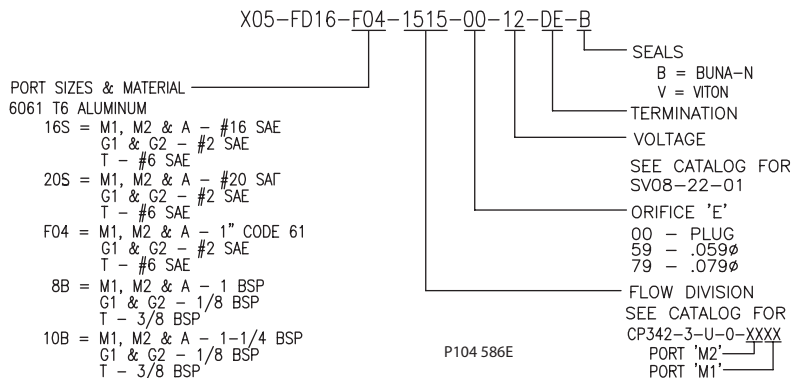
X05-FD16-F04-1515-00-12-DE-B

SEALS
B = BUNA-N
V = VITON

TERMINATION

VOLTAGE

SEE CATALOG FOR
SV08-22-01

ORIFICE 'E'
00 – PLUG
59 – .059ø
79 – .079ø

FLOW DIVISION
SEE CATALOG FOR
CP342-3-U-0-XXXX
PORT 'M2'
PORT 'M1'

PORT SIZES & MATERIAL
6061 T6 ALUMINUM
16S = M1, M2 & A – #16 SAE
G1 & G2 – #2 SAE
T – #6 SAE
20S = M1, M2 & A – #20 SAΓ
G1 & G2 – #2 SAE
T – #6 SAE
F04 = M1, M2 & A – 1" CODE 61
G1 & G2 – #2 SAE
T – #6 SAE
8B = M1, M2 & A – 1 BSP
G1 & G2 – 1/8 BSP
T – 3/8 BSP
10B = M1, M2 & A – 1-1/4 BSP
G1 & G2 – 1/8 BSP
T – 3/8 BSP

P104 586E